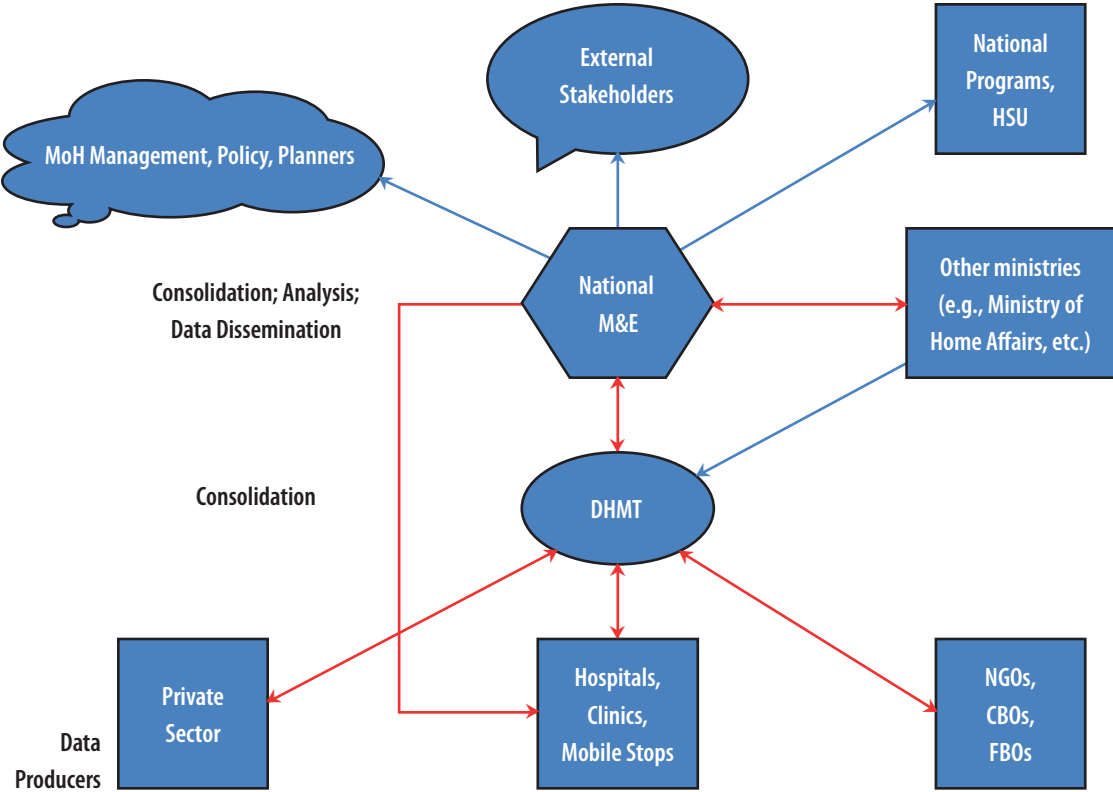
External Stakeholders

National Programs, HSU

MoH Management, Policy, Planners

Consolidation; Analysis; Data Dissemination

National M&E

Other ministries (e.g., Ministry of Home Affairs, etc.)

Consolidation

DHMT

Private Sector

Hospitals, Clinics, Mobile Stops

NGOs, CBOs, FBOs

Data Producers